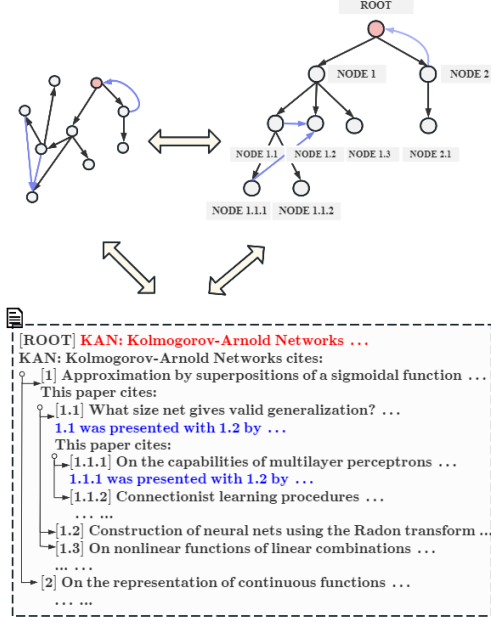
ROOT

NODE 1

NODE 2

NODE 1.1

NODE 1.2

NODE 1.3

NODE 2.1

NODE 1.1.1

NODE 1.1.2

[ROOT] KAN: Kolmogorov-Arnold Networks ...
KAN: Kolmogorov-Arnold Networks cites:
[1] Approximation by superpositions of a sigmoidal function ...
This paper cites:
[1.1] What size net gives valid generalization? ...
1.1 was presented with 1.2 by ...
This paper cites:
[1.1.1] On the capabilities of multilayer perceptrons ...
1.1.1 was presented with 1.2 by ...
[1.1.2] Connectionist learning procedures ...
... ...
[1.2] Construction of neural nets using the Radon transform ...
[1.3] On nonlinear functions of linear combinations ...
... ...
[2] On the representation of continuous functions ...
... ...